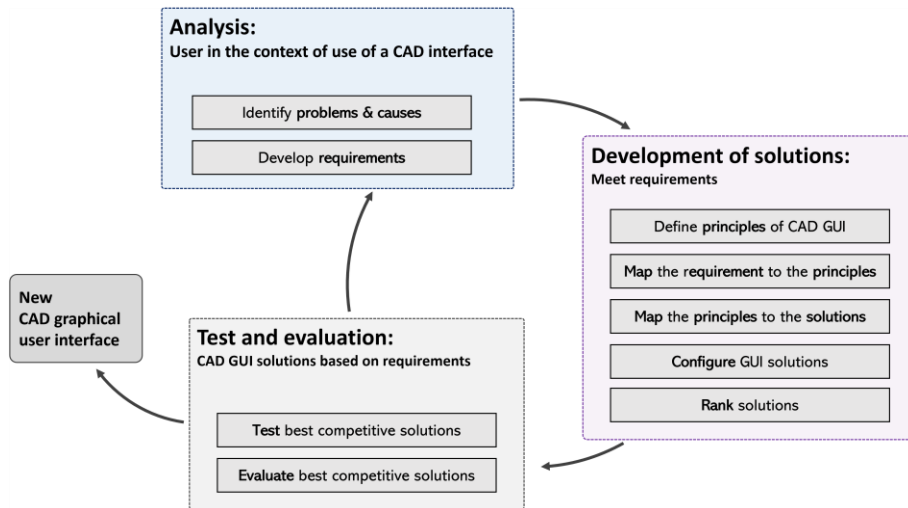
Analysis:
User in the context of use of a CAD interface

Identify problems & causes

Develop requirements

Development of solutions:
Meet requirements

Define principles of CAD GUI

Map the requirement to the principles

Map the principles to the solutions

Configure GUI solutions

Rank solutions

Test and evaluation:
CAD GUI solutions based on requirements

Test best competitive solutions

Evaluate best competitive solutions

New CAD graphical user interface